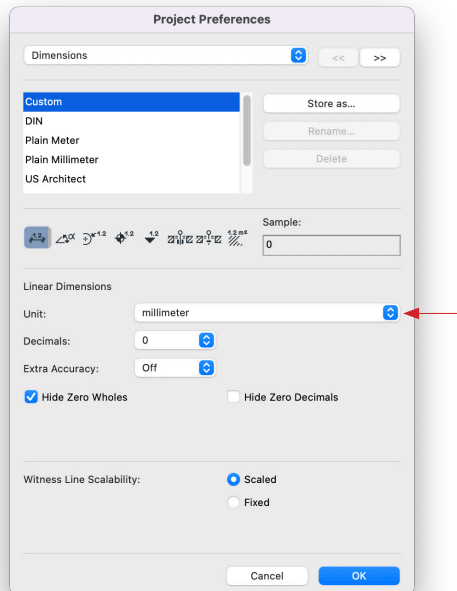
Project Preferences

Dimensions

<<

>>

Custom
DIN
Plain Meter
Plain Millimeter
US Architect

Store as...

Rename...

Delete

Sample:

0

Linear Dimensions

Unit:

millimeter

Decimals:

0

Extra Accuracy:

Off

Hide Zero Wholes

Hide Zero Decimals

Witness Line Scalability:

Scaled

Fixed

Cancel

OK